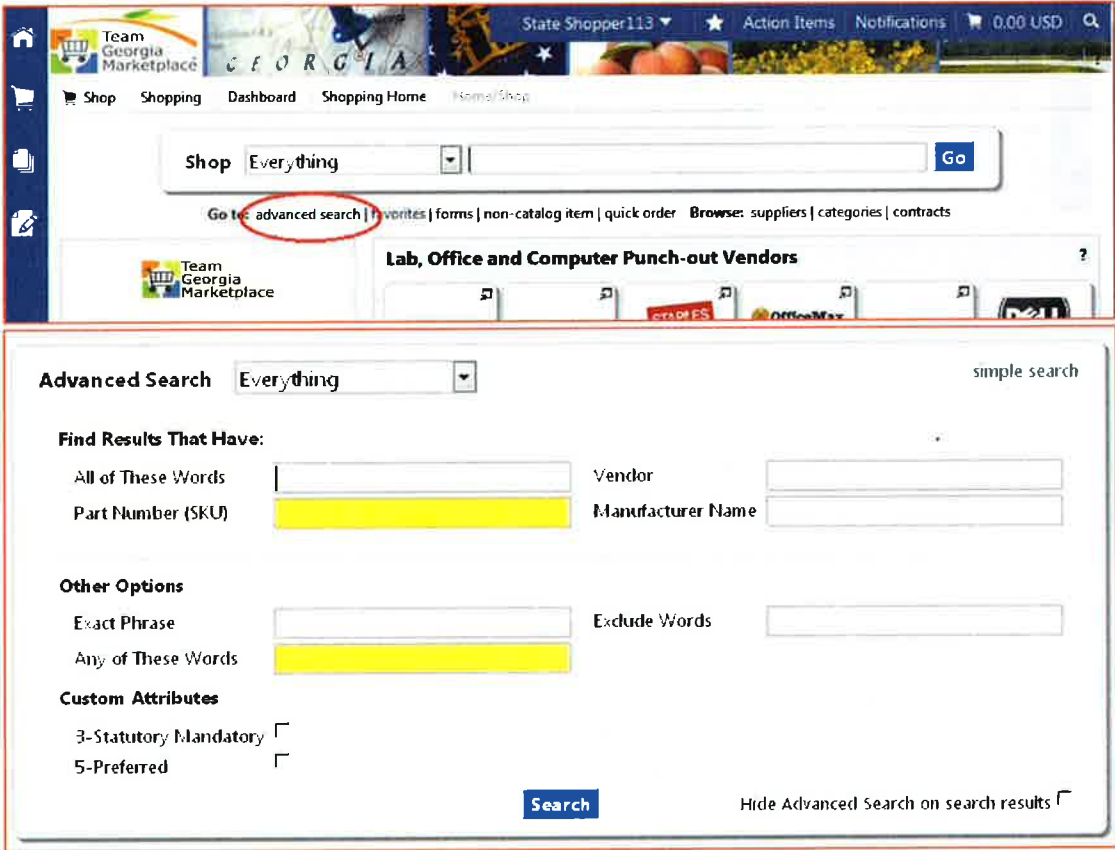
Team Georgia Marketplace

GEORGIA

State Shopper113 ▼ Action Items Notifications 0.00 USD

Shop Shopping Dashboard Shopping Home Home/Shop

Shop Everything Go

Go to: advanced search | favorites | forms | non-catalog item | quick order Browse: suppliers | categories | contracts

Team Georgia Marketplace

Lab, Office and Computer Punch-out Vendors ?

STAPLES OfficeMax

Advanced Search Everything simple search

Find Results That Have:

All of These Words

Part Number (SKU)

Vendor

Manufacturer Name

Other Options

Exact Phrase

Any of These Words

Exclude Words

Custom Attributes

3-Statutory Mandatory

5-Preferred

Search

Hide Advanced Search on search results